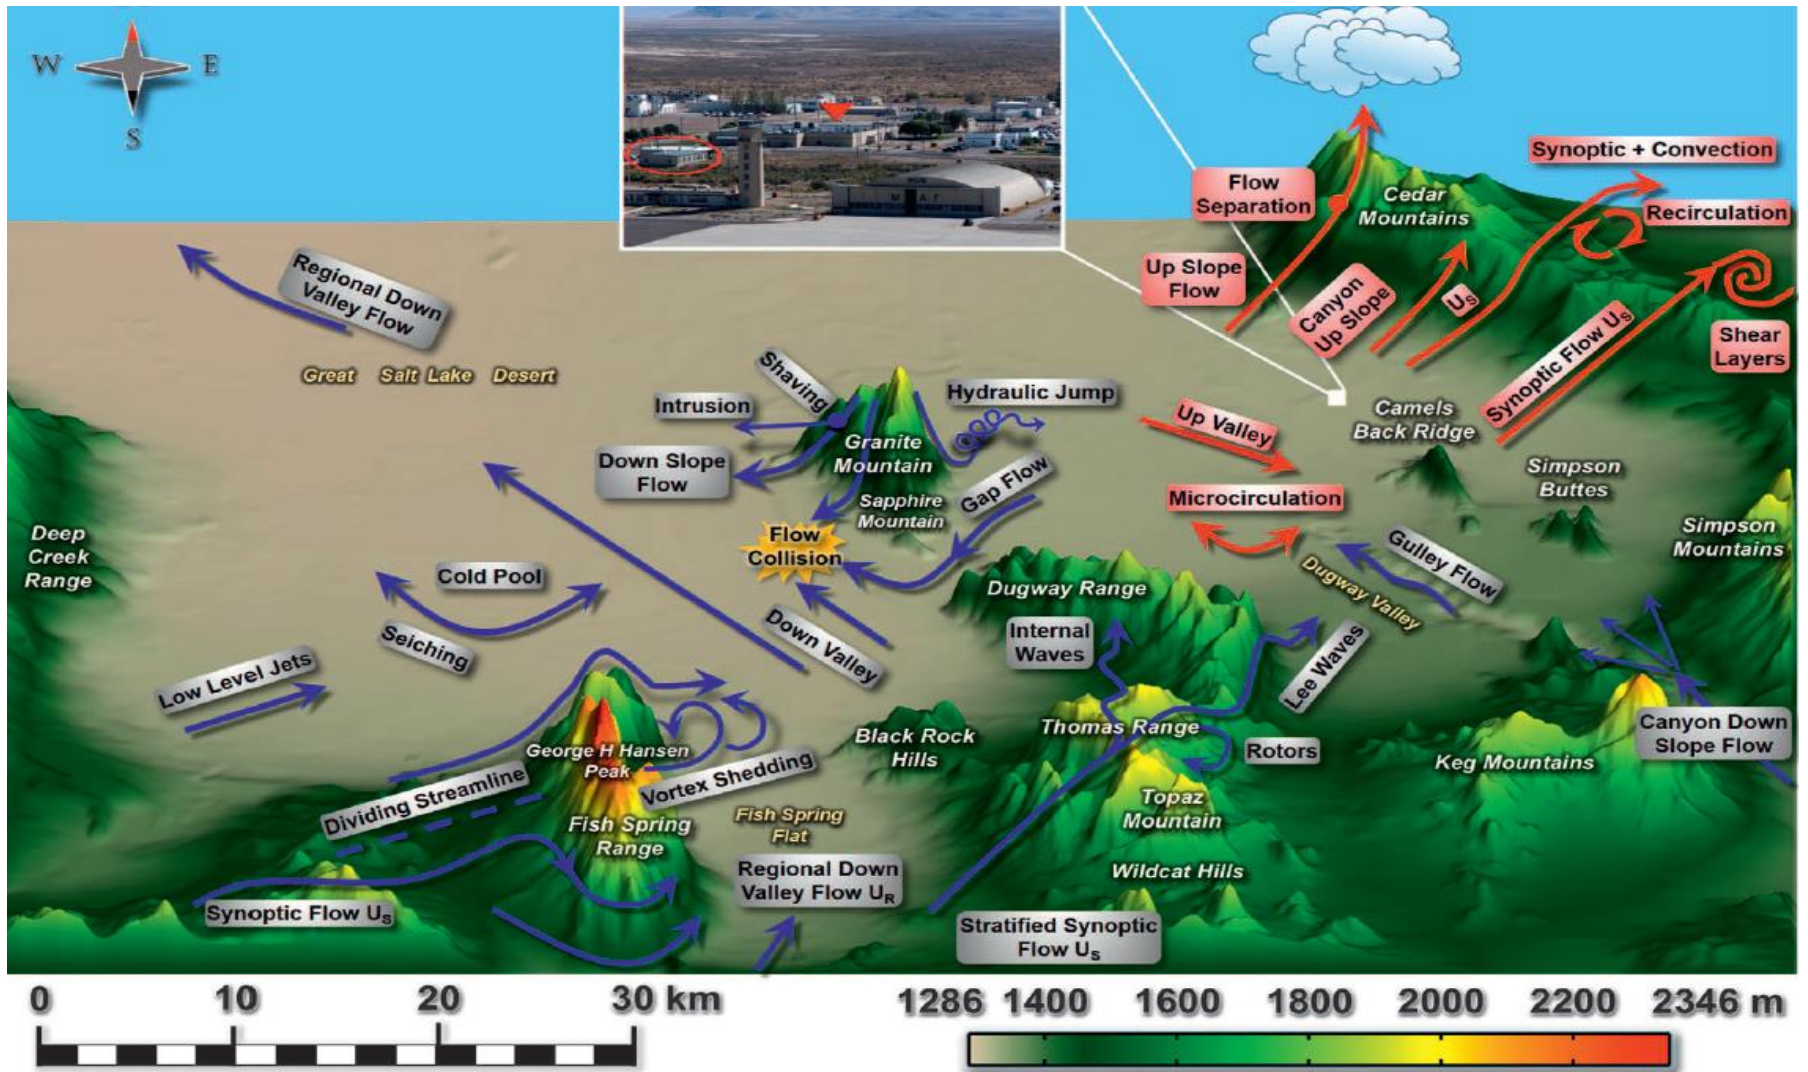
W E S

Flow Separation
Cedar Mountains
Synoptic + Convection
Recirculation
Up Slope Flow
Canyon Up Slope
$U_S$
Synoptic Flow $U_S$
Shear Layers

Regional Down Valley Flow
Great Salt Lake Desert
Shaving
Intrusion
Hydraulic Jump
Granite Mountain
Down Slope Flow
Sapphire Mountain
Gap Flow
Up Valley
Camels Back Ridge
Simpson Buttes
Microcirculation
Flow Collision
Deep Creek Range
Cold Pool
Gulley Flow
Dugway Valley
Simpson Mountains
Dugway Range
Seiching
Down Valley
Internal Waves
Low Level Jets
Lee Waves
Thomas Range
Canyon Down Slope Flow
George H Hansen Peak
Black Rock Hills
Rotors
Keg Mountains
Vortex Shedding
Dividing Streamline
Topaz Mountain
Fish Spring Range
Fish Spring Flat
Wildcat Hills
Regional Down Valley Flow $U_R$
Synoptic Flow $U_S$
Stratified Synoptic Flow $U_S$

0 10 20 30 km

1286 1400 1600 1800 2000 2200 2346 m